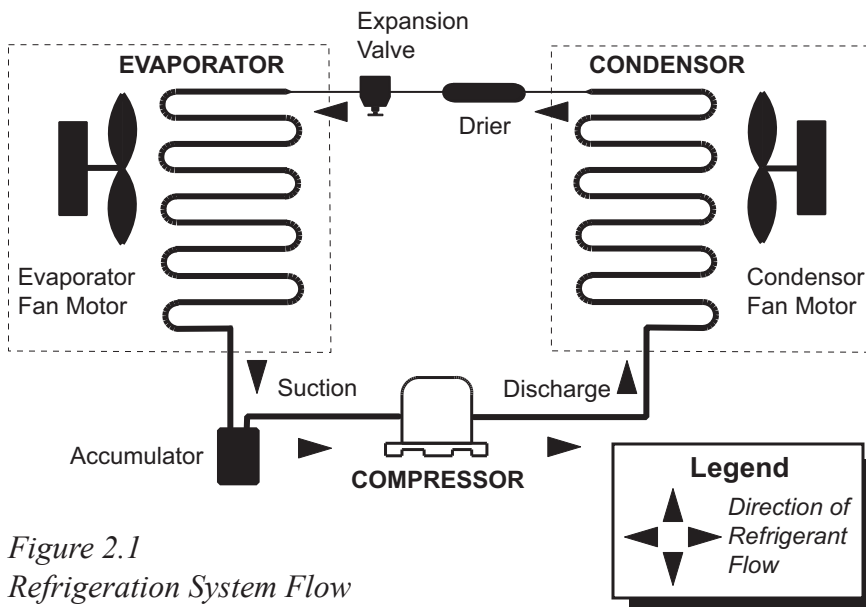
Expansion Valve

EVAPORATOR

CONDENSOR

Drier

Evaporator Fan Motor

Condensor Fan Motor

Suction

Discharge

Accumulator

COMPRESSOR

Legend

Direction of Refrigerant Flow

Figure 2.1
Refrigeration System Flow